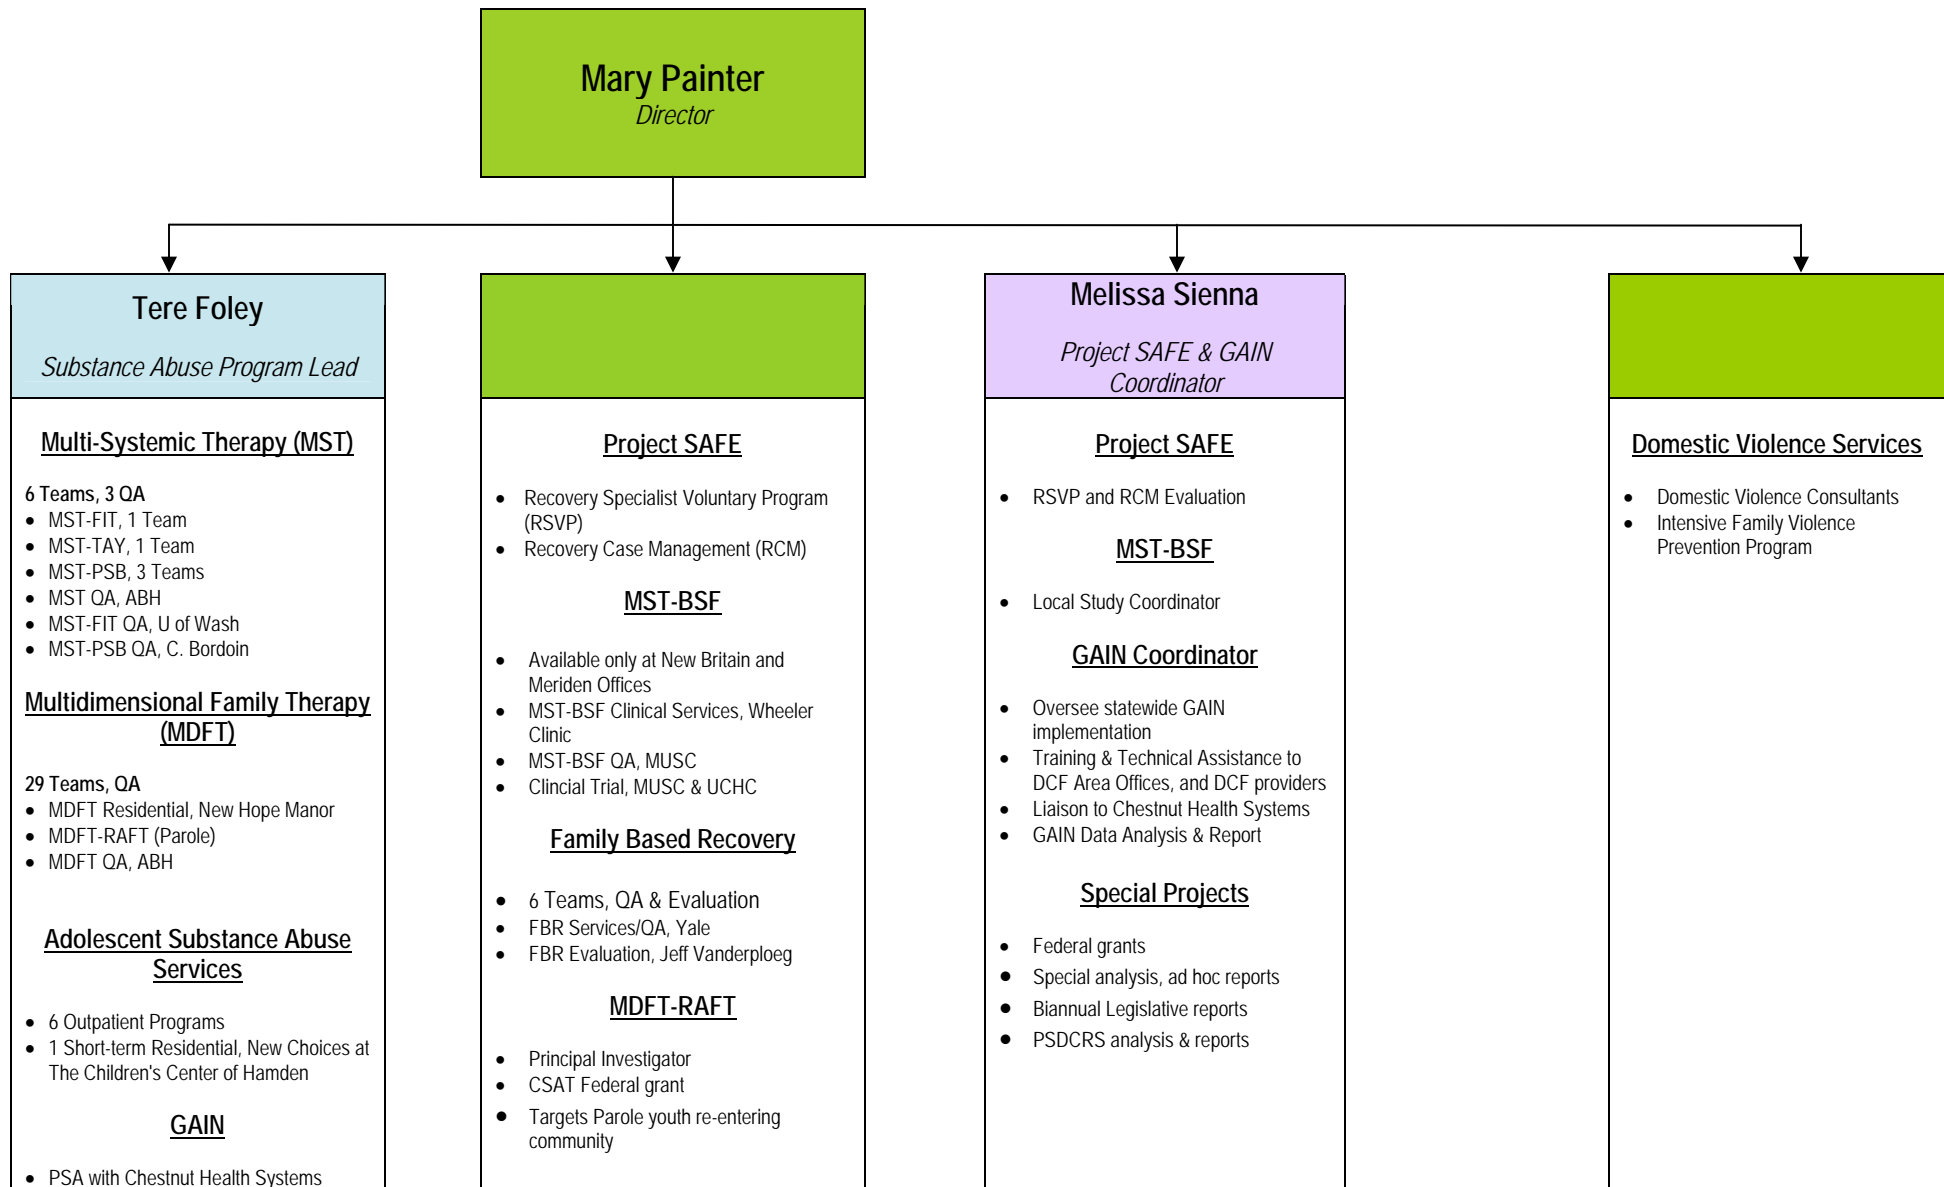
Mary Painter
Director

Tere Foley

Substance Abuse Program Lead

Multi-Systemic Therapy (MST)

6 Teams, 3 QA
- MST-FIT, 1 Team
- MST-TAY, 1 Team
- MST-PSB, 3 Teams
- MST QA, ABH
- MST-FIT QA, U of Wash
- MST-PSB QA, C. Bordoin

Multidimensional Family Therapy (MDFT)

29 Teams, QA
- MDFT Residential, New Hope Manor
- MDFT-RAFT (Parole)
- MDFT QA, ABH

Adolescent Substance Abuse Services

- 6 Outpatient Programs
- 1 Short-term Residential, New Choices at The Children's Center of Hamden

GAIN

- PSA with Chestnut Health Systems

Project SAFE

- Recovery Specialist Voluntary Program (RSVP)
- Recovery Case Management (RCM)

MST-BSF

- Available only at New Britain and Meriden Offices
- MST-BSF Clinical Services, Wheeler Clinic
- MST-BSF QA, MUSC
- Clincial Trial, MUSC & UCHC

Family Based Recovery

- 6 Teams, QA & Evaluation
- FBR Services/QA, Yale
- FBR Evaluation, Jeff Vanderploeg

MDFT-RAFT

- Principal Investigator
- CSAT Federal grant
- Targets Parole youth re-entering community

Melissa Sienna

Project SAFE & GAIN Coordinator

Project SAFE

- RSVP and RCM Evaluation

MST-BSF

- Local Study Coordinator

GAIN Coordinator

- Oversee statewide GAIN implementation
- Training & Technical Assistance to DCF Area Offices, and DCF providers
- Liaison to Chestnut Health Systems
- GAIN Data Analysis & Report

Special Projects

- Federal grants
- Special analysis, ad hoc reports
- Biannual Legislative reports
- PSDCRS analysis & reports

Domestic Violence Services

- Domestic Violence Consultants
- Intensive Family Violence Prevention Program